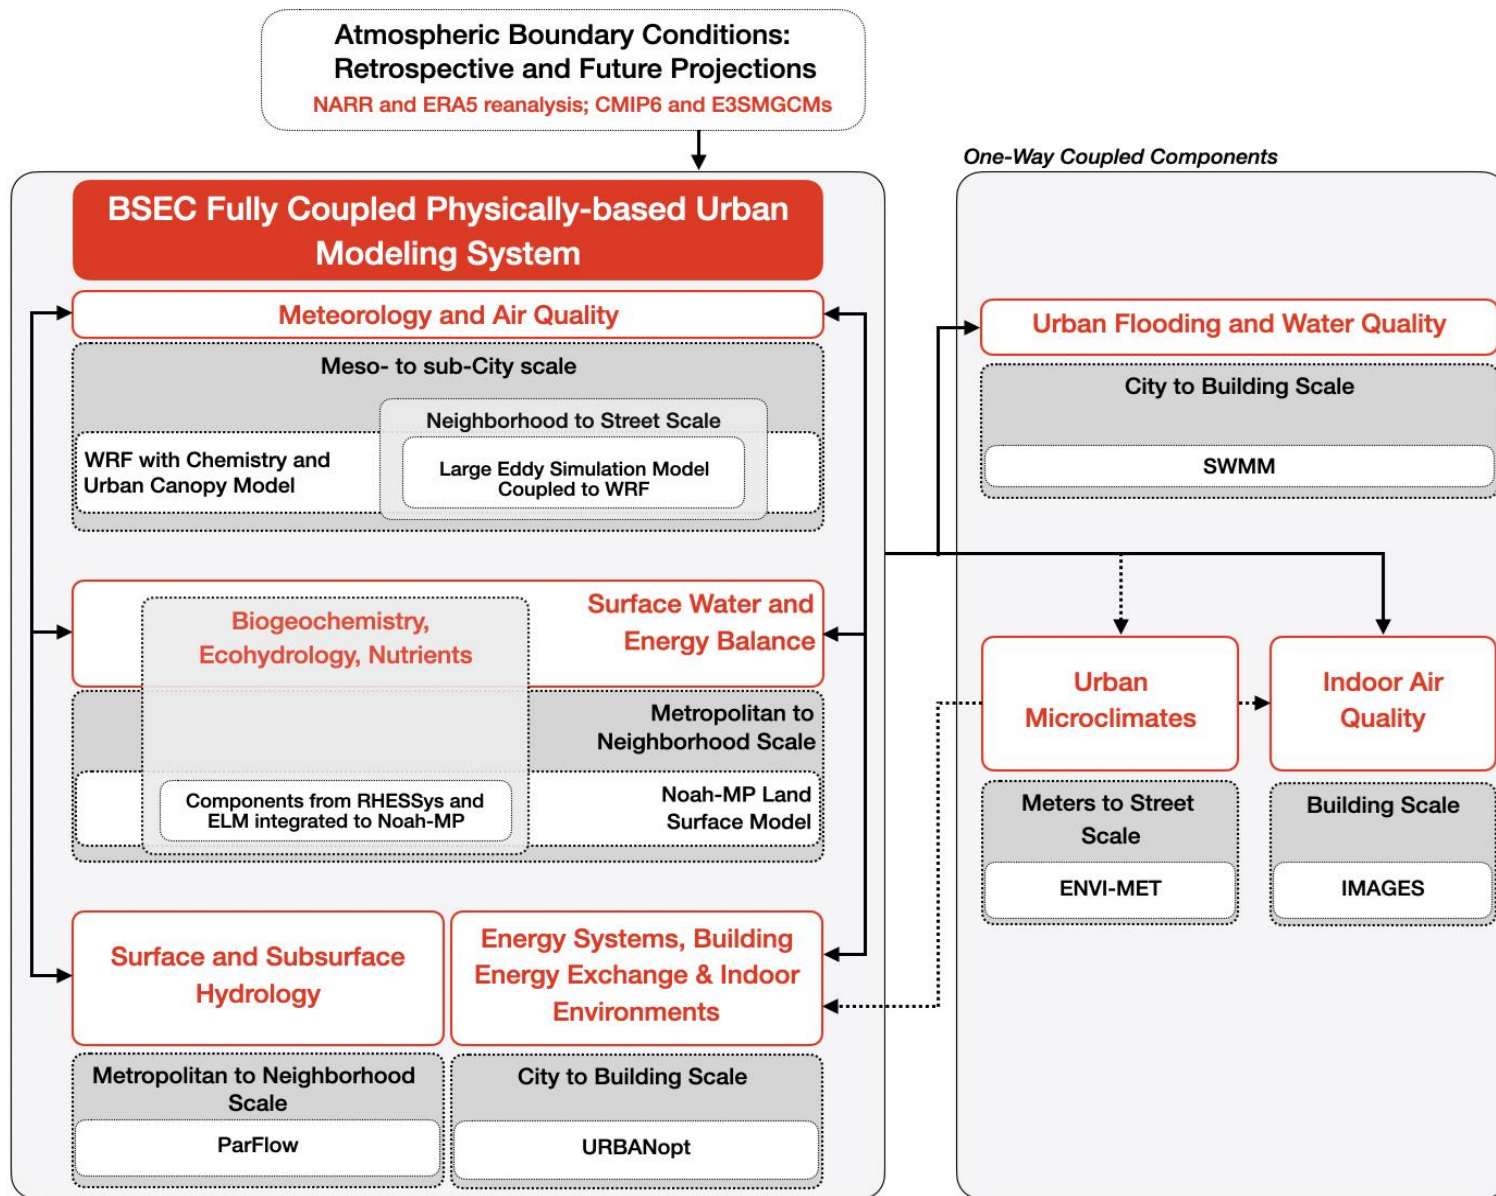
Atmospheric Boundary Conditions: Retrospective and Future Projections
NARR and ERA5 reanalysis; CMIP6 and E3SMGCMs

BSEC Fully Coupled Physically-based Urban Modeling System

Meteorology and Air Quality
Meso- to sub-City scale
WRF with Chemistry and Urban Canopy Model
Neighborhood to Street Scale
Large Eddy Simulation Model Coupled to WRF

Biogeochemistry, Ecohydrology, Nutrients
Surface Water and Energy Balance
Metropolitan to Neighborhood Scale
Components from RHESSys and ELM integrated to Noah-MP
Noah-MP Land Surface Model

Surface and Subsurface Hydrology
Metropolitan to Neighborhood Scale
ParFlow

Energy Systems, Building Energy Exchange & Indoor Environments
City to Building Scale
URBANopt

One-Way Coupled Components

Urban Flooding and Water Quality
City to Building Scale
SWMM

Urban Microclimates
Meters to Street Scale
ENVI-MET

Indoor Air Quality
Building Scale
IMAGES